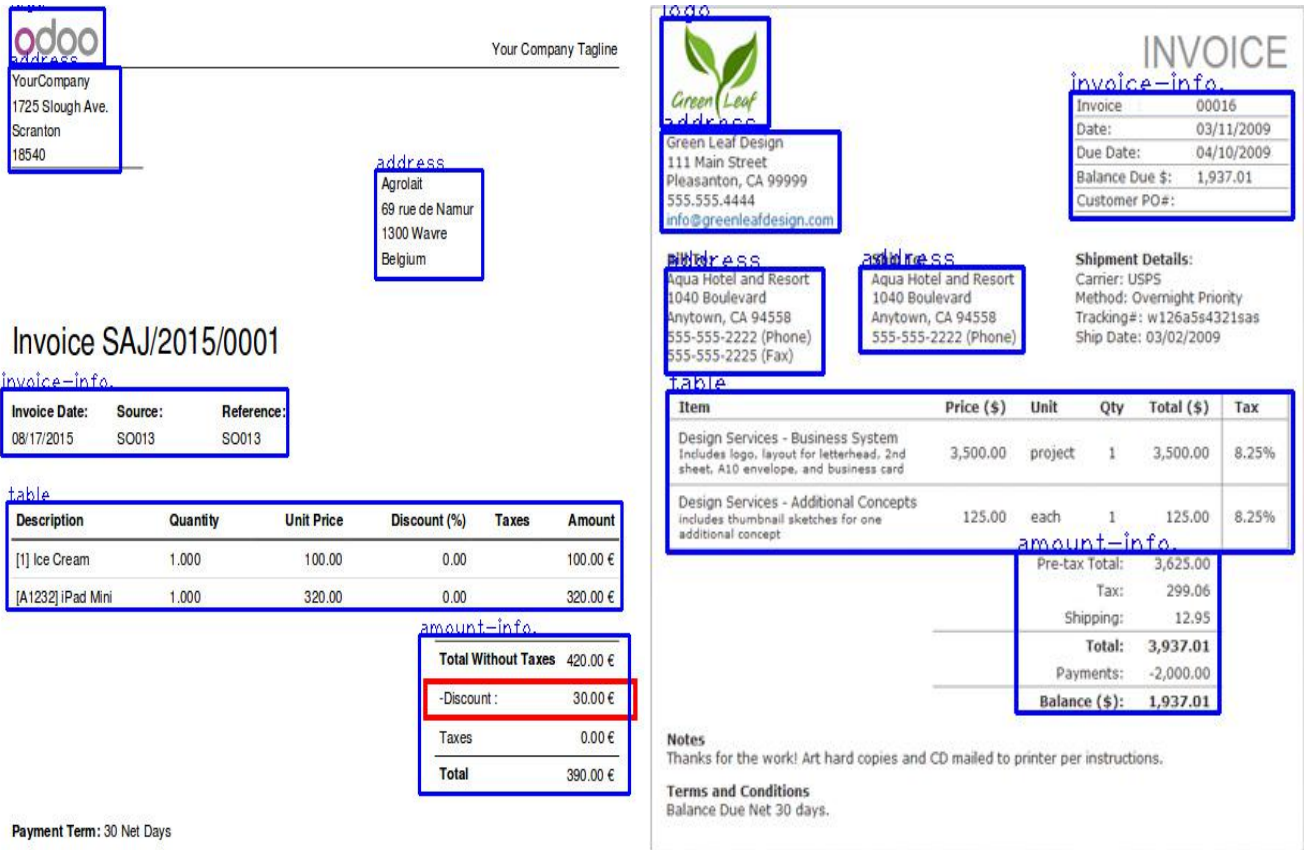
odoo

Your Company Tagline

address
YourCompany
1725 Slough Ave.
Scranton
18540

address
Agrolait
69 rue de Namur
1300 Wavre
Belgium

Invoice SAJ/2015/0001

invoice-info.

| Invoice Date: | Source: | Reference: |
|---|---|---|
| 08/17/2015 | SO013 | SO013 |

table

| Description | Quantity | Unit Price | Discount (%) | Taxes | Amount |
|---|---|---|---|---|---|
| [1] Ice Cream | 1.000 | 100.00 | 0.00 | | 100.00 € |
| [A1232] iPad Mini | 1.000 | 320.00 | 0.00 | | 320.00 € |

amount-info.

| Total Without Taxes | 420.00 € |
|---|---|
| -Discount : | 30.00 € |
| Taxes | 0.00 € |
| Total | 390.00 € |

Payment Term: 30 Net Days

logo
Green Leaf

INVOICE

invoice-info.

| Invoice | 00016 |
|---|---|
| Date: | 03/11/2009 |
| Due Date: | 04/10/2009 |
| Balance Due $: | 1,937.01 |
| Customer PO#: | |

address
Green Leaf Design
111 Main Street
Pleasanton, CA 99999
555.555.4444
info@greenleafdesign.com

address
Aqua Hotel and Resort
1040 Boulevard
Anytown, CA 94558
555-555-2222 (Phone)
555-555-2225 (Fax)

address
Aqua Hotel and Resort
1040 Boulevard
Anytown, CA 94558
555-555-2222 (Phone)

Shipment Details:
Carrier: USPS
Method: Overnight Priority
Tracking#: w126a5s4321sas
Ship Date: 03/02/2009

table

| Item | Price ($) | Unit | Qty | Total ($) | Tax |
|---|---|---|---|---|---|
| Design Services - Business System Includes logo, layout for letterhead, 2nd sheet, A10 envelope, and business card | 3,500.00 | project | 1 | 3,500.00 | 8.25% |
| Design Services - Additional Concepts includes thumbnail sketches for one additional concept | 125.00 | each | 1 | 125.00 | 8.25% |

amount-info.

| Pre-tax Total: | 3,625.00 |
|---|---|
| Tax: | 299.06 |
| Shipping: | 12.95 |
| Total: | 3,937.01 |
| Payments: | -2,000.00 |
| Balance ($): | 1,937.01 |

Notes
Thanks for the work! Art hard copies and CD mailed to printer per instructions.

Terms and Conditions
Balance Due Net 30 days.